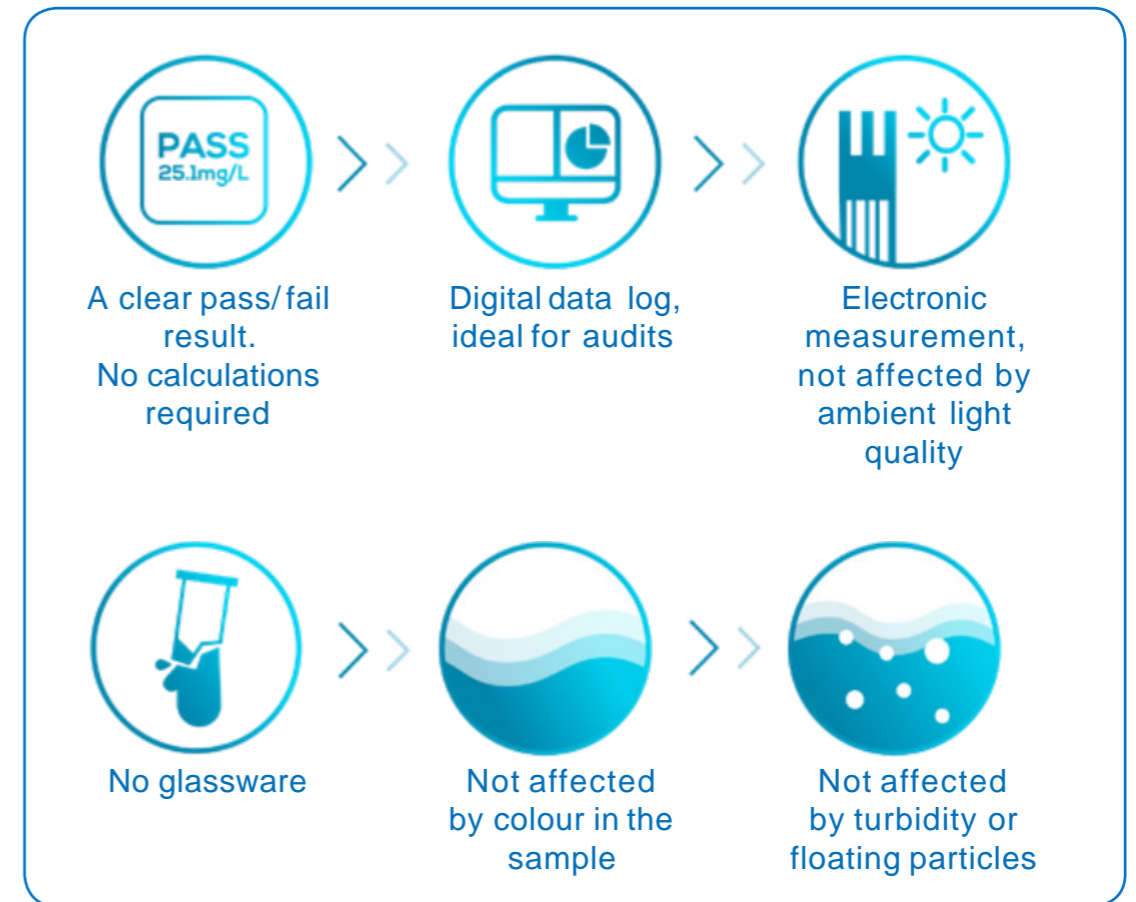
PASS
25.1mg/L

A clear pass/ fail result.
No calculations required

Digital data log, ideal for audits

Electronic measurement, not affected by ambient light quality

No glassware

Not affected by colour in the sample

Not affected by turbidity or floating particles